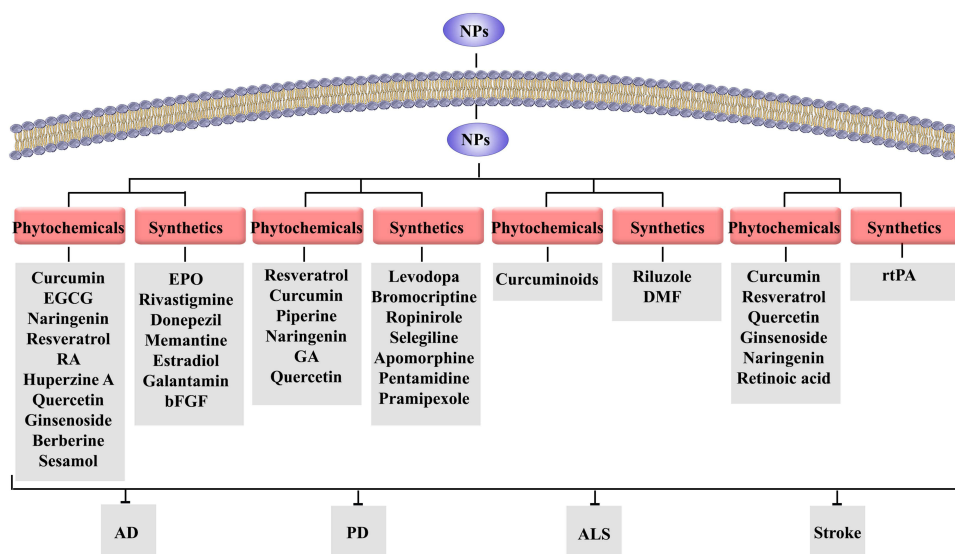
NPs

NPs

Phytochemicals

Curcumin
EGCG
Naringenin
Resveratrol
RA
Huperzine A
Quercetin
Ginsenoside
Berberine
Sesamol

Synthetics

EPO
Rivastigmine
Donepezil
Memantine
Estradiol
Galantamin
bFGF

Phytochemicals

Resveratrol
Curcumin
Piperine
Naringenin
GA
Quercetin

Synthetics

Levodopa
Bromocriptine
Ropinirole
Selegiline
Apomorphine
Pentamidine
Pramipexole

Phytochemicals

Curcuminoids

Synthetics

Riluzole
DMF

Phytochemicals

Curcumin
Resveratrol
Quercetin
Ginsenoside
Naringenin
Retinoic acid

Synthetics

rtPA

AD

PD

ALS

Stroke